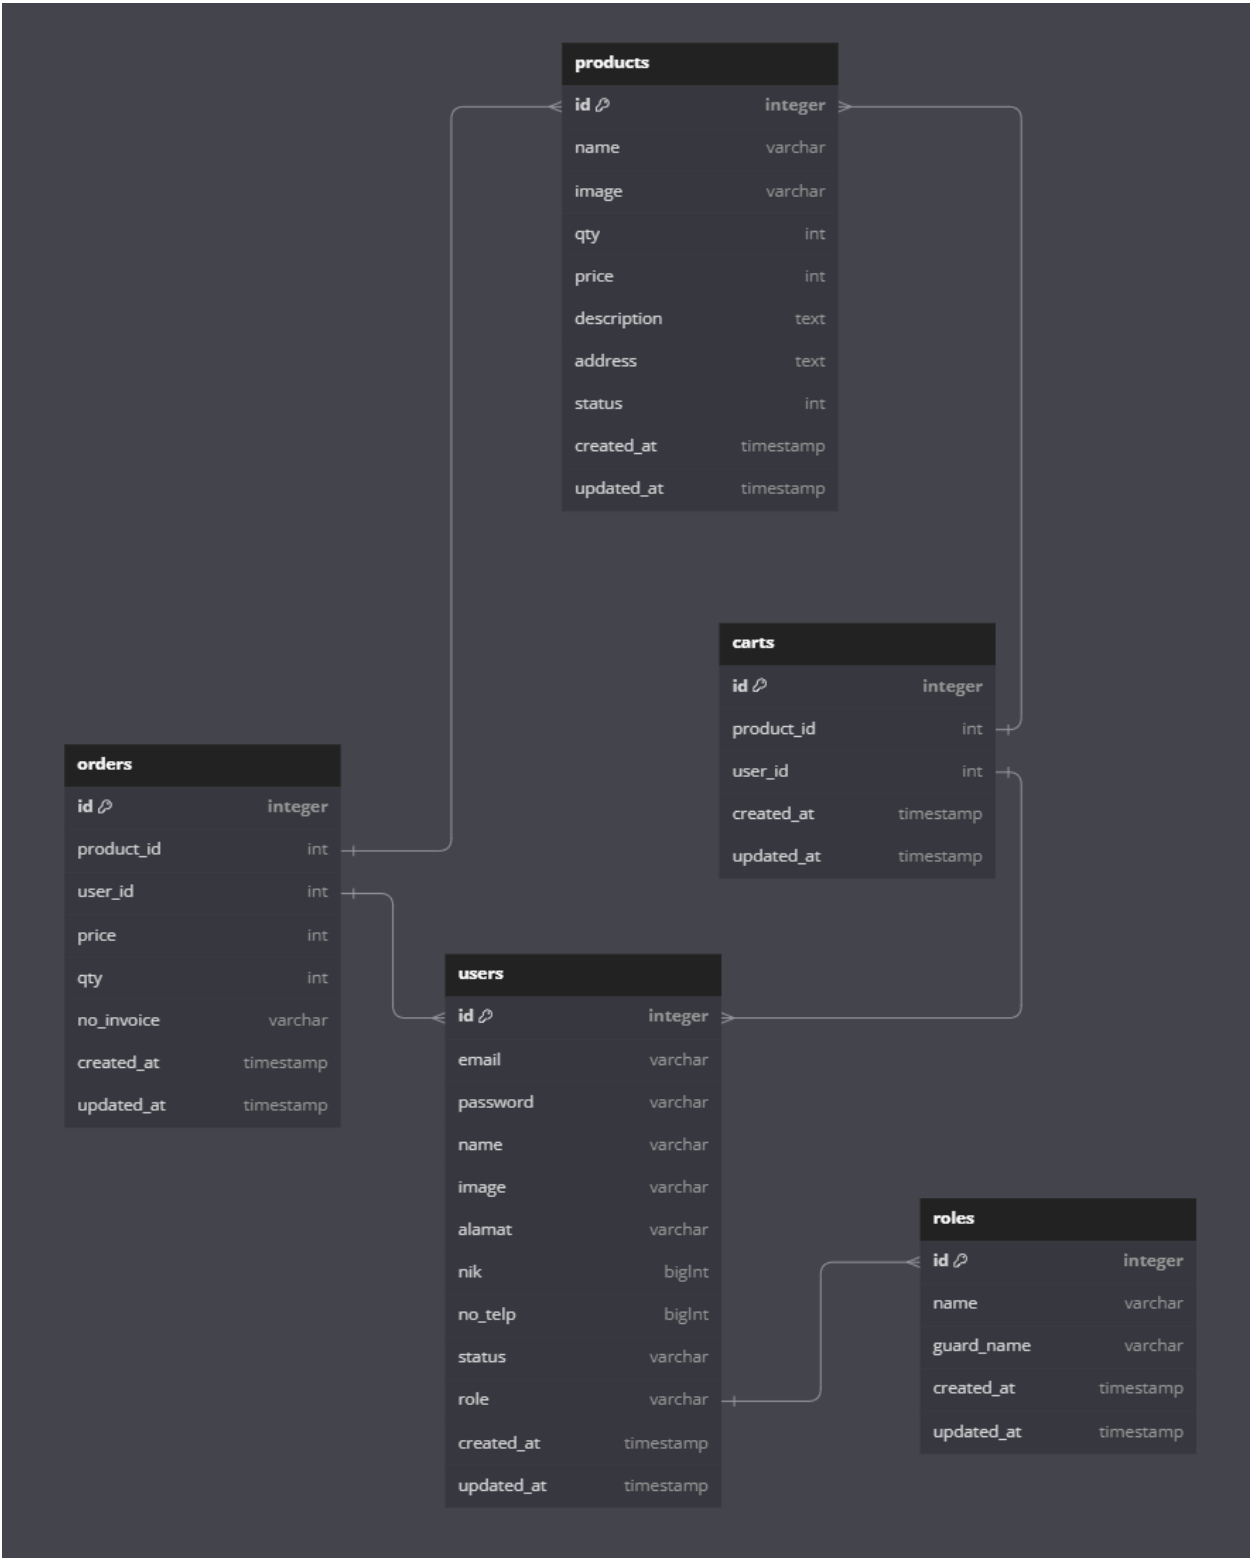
products

| id | integer |
|---|---|
| name | varchar |
| image | varchar |
| qty | int |
| price | int |
| description | text |
| address | text |
| status | int |
| created_at | timestamp |
| updated_at | timestamp |

carts

| id | integer |
|---|---|
| product_id | int |
| user_id | int |
| created_at | timestamp |
| updated_at | timestamp |

orders

| id | integer |
|---|---|
| product_id | int |
| user_id | int |
| price | int |
| qty | int |
| no_invoice | varchar |
| created_at | timestamp |
| updated_at | timestamp |

users

| id | integer |
|---|---|
| email | varchar |
| password | varchar |
| name | varchar |
| image | varchar |
| alamat | varchar |
| nik | bigInt |
| no_telp | bigInt |
| status | varchar |
| role | varchar |
| created_at | timestamp |
| updated_at | timestamp |

roles

| id | integer |
|---|---|
| name | varchar |
| guard_name | varchar |
| created_at | timestamp |
| updated_at | timestamp |